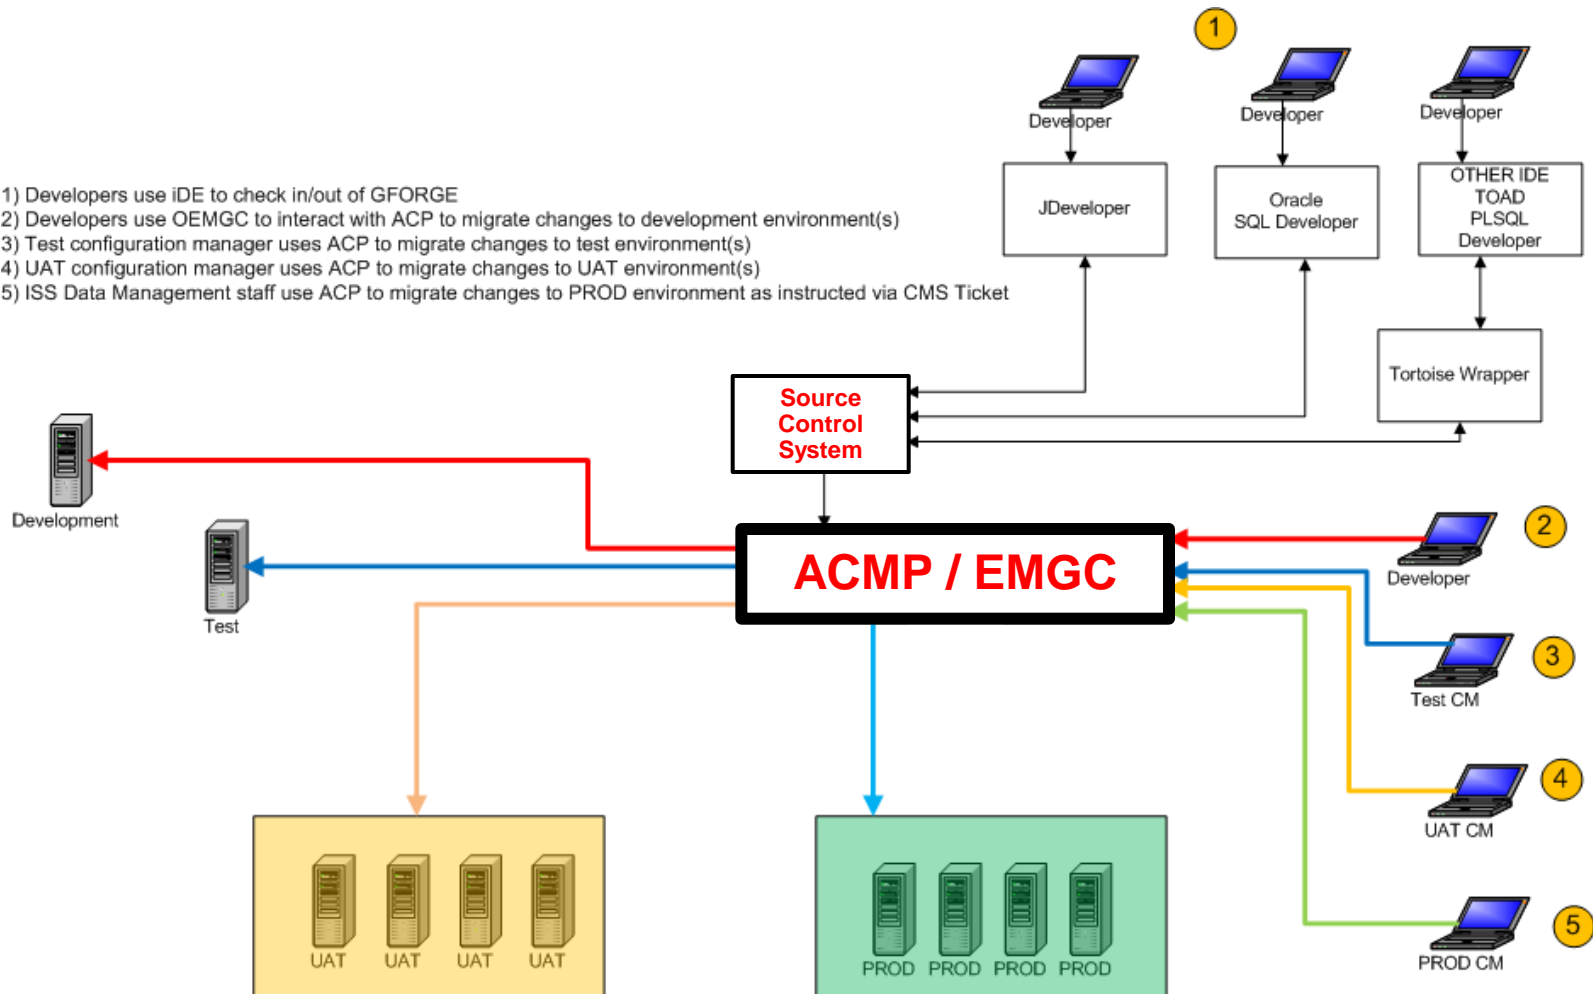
1) Developers use iDE to check in/out of GFORGE
2) Developers use OEMGC to interact with ACP to migrate changes to development environment(s)
3) Test configuration manager uses ACP to migrate changes to test environment(s)
4) UAT configuration manager uses ACP to migrate changes to UAT environment(s)
5) ISS Data Management staff use ACP to migrate changes to PROD environment as instructed via CMS Ticket

1

Developer

Developer

Developer

JDeveloper

Oracle SQL Developer

OTHER IDE TOAD PLSQL Developer

Tortoise Wrapper

Source Control System

Development

Test

ACMP / EMGC

2

Developer

3

Test CM

4

UAT CM

5

PROD CM

UAT UAT UAT UAT

PROD PROD PROD PROD